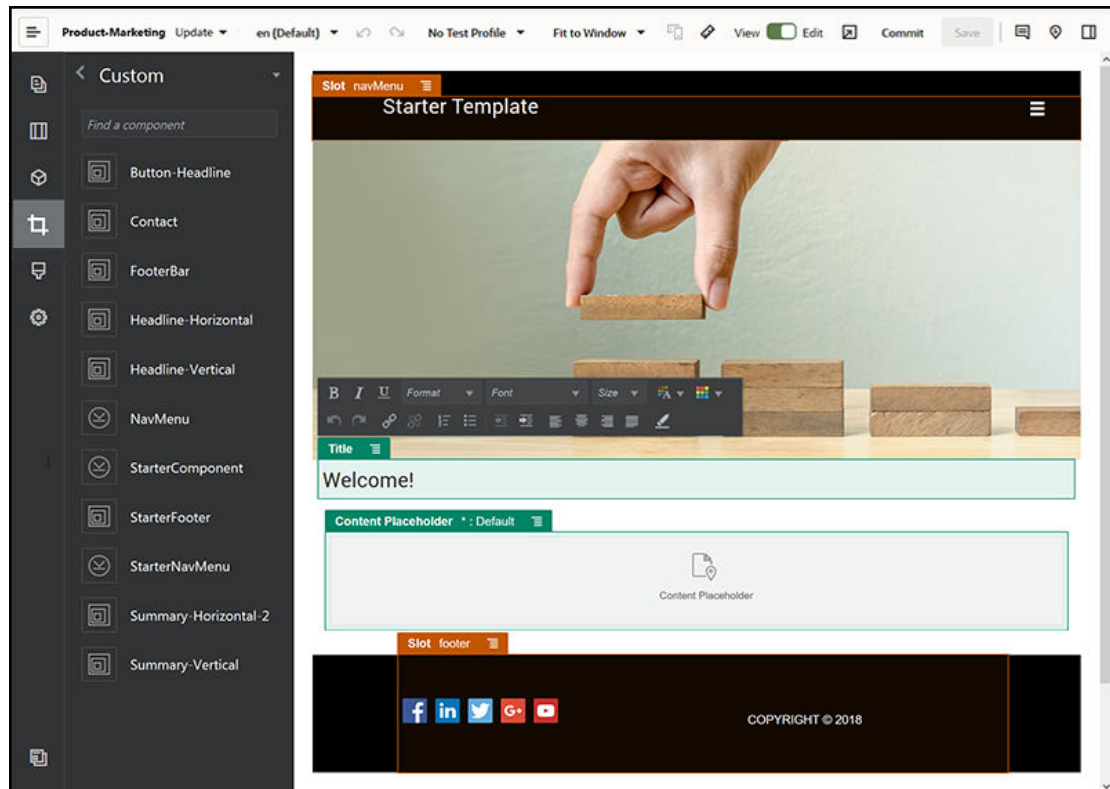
Product-Marketing Update en (Default) No Test Profile Fit to Window View Edit Commit Save

Custom

Find a component

Button-Headline

Contact

FooterBar

Headline-Horizontal

Headline-Vertical

NavMenu

StarterComponent

StarterFooter

StarterNavMenu

Summary-Horizontal-2

Summary-Vertical

Slot navMenu

Starter Template

B I U Format Font Size

Title

Welcome!

Content Placeholder * : Default

Content Placeholder

Slot footer

COPYRIGHT © 2018